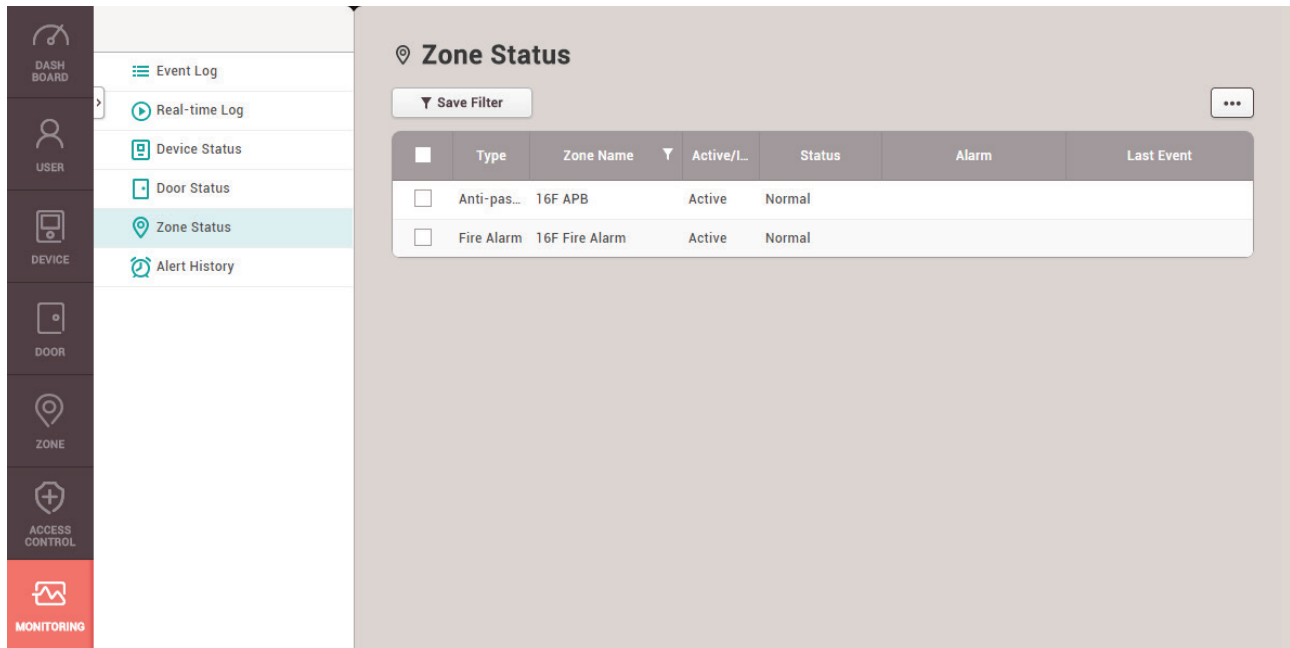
DASH BOARD

USER

DEVICE

DOOR

ZONE

ACCESS CONTROL

MONITORING

Event Log

Real-time Log

Device Status

Door Status

Zone Status

Alert History

Zone Status

Save Filter

...

| | Type | Zone Name | Active/I... | Status | Alarm | Last Event |
|---|---|---|---|---|---|---|
| | Anti-pas... | 16F APB | Active | Normal | | |
| | Fire Alarm | 16F Fire Alarm | Active | Normal | | |